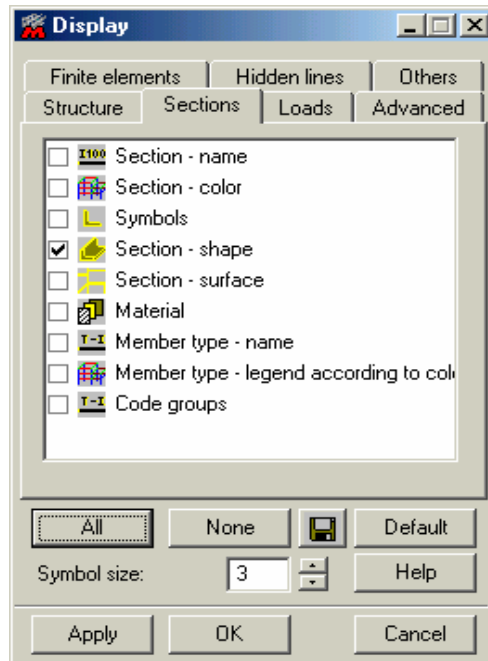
Display

Finite elements | Hidden lines | Others
Structure | Sections | Loads | Advanced

I100 Section - name
Section - color
Symbols
Section - shape
Section - surface
Material
I-I Member type - name
Member type - legend according to col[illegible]
I-I Code groups

All
None
Default
Symbol size: 3
Help
Apply
OK
Cancel